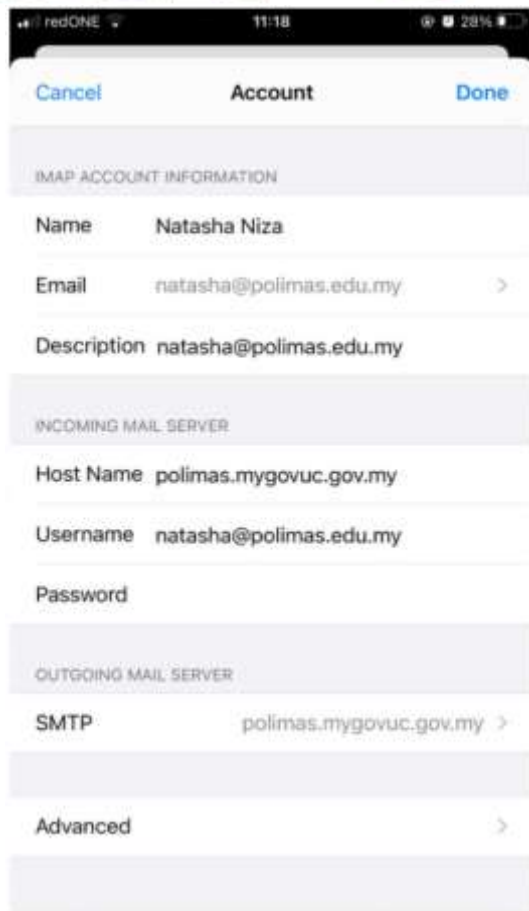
redONE 11:18 28%

Cancel Account Done

IMAP ACCOUNT INFORMATION

Name Natasha Niza

Email natasha@polimas.edu.my >

Description natasha@polimas.edu.my

INCOMING MAIL SERVER

Host Name polimas.mygovuc.gov.my

Username natasha@polimas.edu.my

Password

OUTGOING MAIL SERVER

SMTP polimas.mygovuc.gov.my >

Advanced >